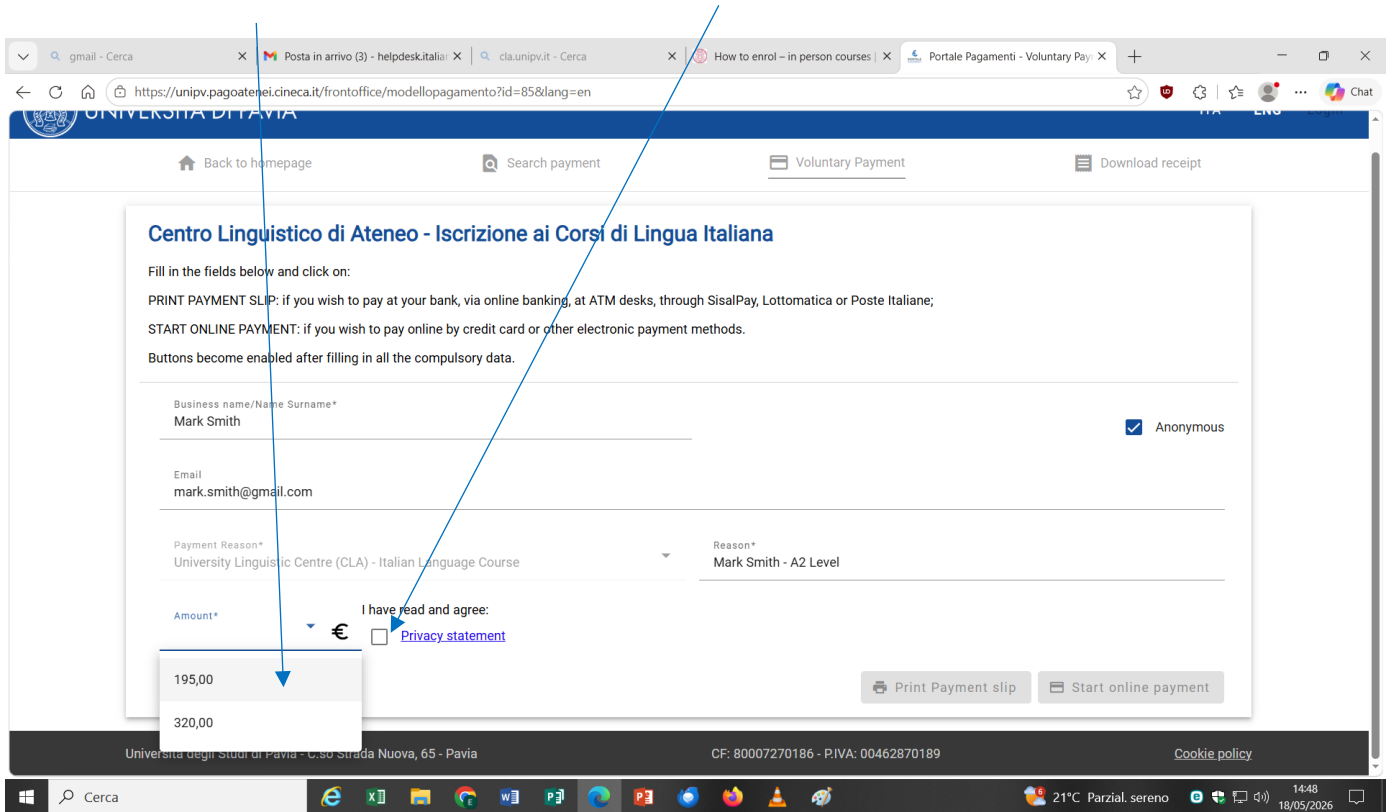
gmail - Cerca
Posta in arrivo (3) - helpdesk.italia
cla.unipv.it - Cerca
How to enrol – in person courses |
Portale Pagamenti - Voluntary Pay

https://unipv.pagoatenei.cineca.it/frontoffice/modellopagamento?id=85&lang=en

Chat

UNIVERSITÀ DI PAVIA
ITA ENG Login

Back to homepage
Search payment
Voluntary Payment
Download receipt

Centro Linguistico di Ateneo - Iscrizione ai Corsi di Lingua Italiana

Fill in the fields below and click on:

PRINT PAYMENT SLIP: if you wish to pay at your bank, via online banking, at ATM desks, through SisalPay, Lottomatica or Poste Italiane;

START ONLINE PAYMENT: if you wish to pay online by credit card or other electronic payment methods.

Buttons become enabled after filling in all the compulsory data.

Business name/Name Surname*
Mark Smith

Anonymous

Email
mark.smith@gmail.com

Payment Reason*
University Linguistic Centre (CLA) - Italian Language Course

Reason*
Mark Smith - A2 Level

Amount*
€
I have read and agree:
Privacy statement

195,00
320,00

Print Payment slip
Start online payment

Università degli Studi di Pavia - C.so Strada Nuova, 65 - Pavia
CF: 80007270186 - P.IVA: 00462870189
Cookie policy

Cerca
21°C Parzial. sereno
14:48
18/05/2026